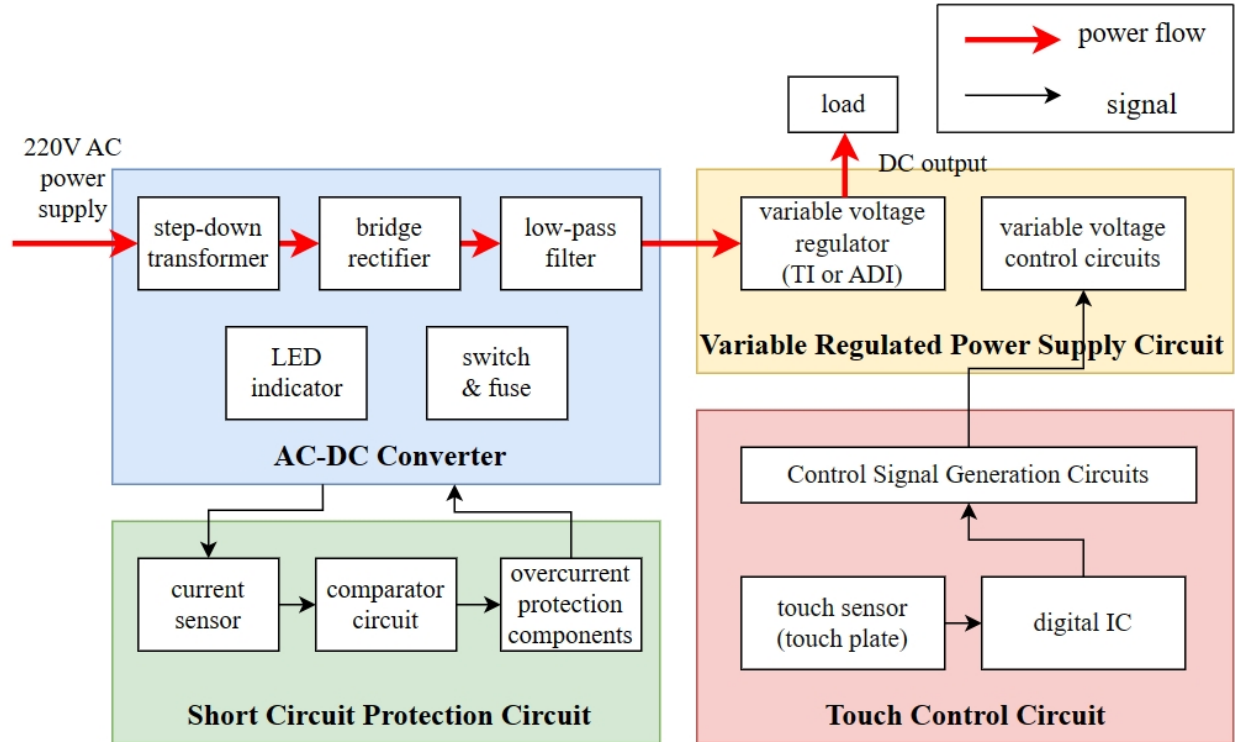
power flow

signal

load

DC output

220V AC power supply

step-down transformer

bridge rectifier

low-pass filter

variable voltage regulator (TI or ADI)

variable voltage control circuits

Variable Regulated Power Supply Circuit

LED indicator

switch & fuse

AC-DC Converter

Control Signal Generation Circuits

current sensor

comparator circuit

overcurrent protection components

touch sensor (touch plate)

digital IC

Short Circuit Protection Circuit

Touch Control Circuit